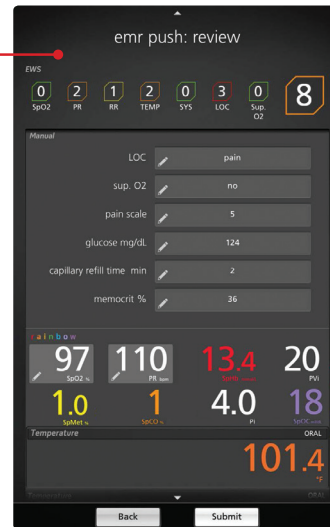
emr push: review

EWS

0 SpO2
2 PR
1 RR
2 TEMP
0 SYS
3 LOC
0 Sup. O2
8

Manual

| | |
|---|---|
| LOC | pain |
| sup. O2 | no |
| pain scale | 5 |
| glucose mg/dL | 124 |
| capillary refill time min | 2 |
| memocrit % | 36 |

rainbow

97 SpO2 %
110 PR bpm
13.4 SpHb g/dL
20 PVi
1.0 SpMet %
1 SpCO %
4.0 Pi
18 SpOC ml/dL

Temperature ORAL

101.4 °F

Back
Submit